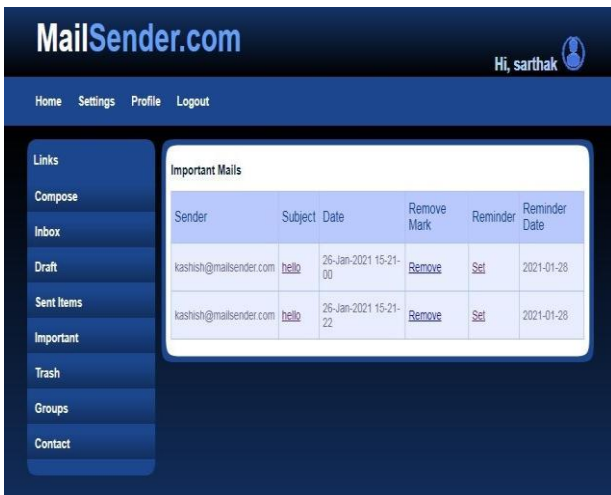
MailSender.com

Hi, sarthak

Home Settings Profile Logout

Links
Compose
Inbox
Draft
Sent Items
Important
Trash
Groups
Contact

Important Mails

| Sender | Subject | Date | Remove Mark | Reminder | Reminder Date |
|---|---|---|---|---|---|
| kashish@mailsender.com | hello | 26-Jan-2021 15-21-00 | Remove | Set | 2021-01-28 |
| kashish@mailsender.com | hello | 26-Jan-2021 15-21-22 | Remove | Set | 2021-01-28 |